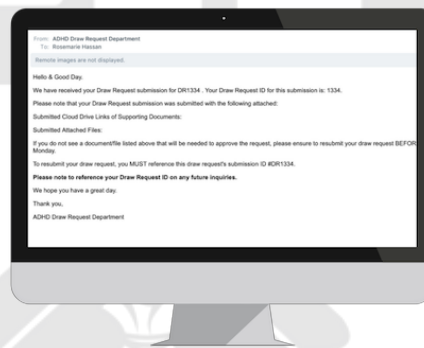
From: ADHD Draw Request Department
To: Rosemarie Hassan

Remote images are not displayed.

Hello & Good Day,

We have received your Draw Request submission for DR1334 . Your Draw Request ID for this submission is: 1334.

Please note that your Draw Request submission was submitted with the following attached:

Submitted Cloud Drive Links of Supporting Documents:

Submitted Attached Files:

If you do not see a document/file listed above that will be needed to approve the request, please ensure to resubmit your draw request BEFOR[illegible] Monday.

To resubmit your draw request, you MUST reference this draw request's submission ID #DR1334.

Please note to reference your Draw Request ID on any future inquiries.

We hope you have a great day.

Thank you,

ADHD Draw Request Department